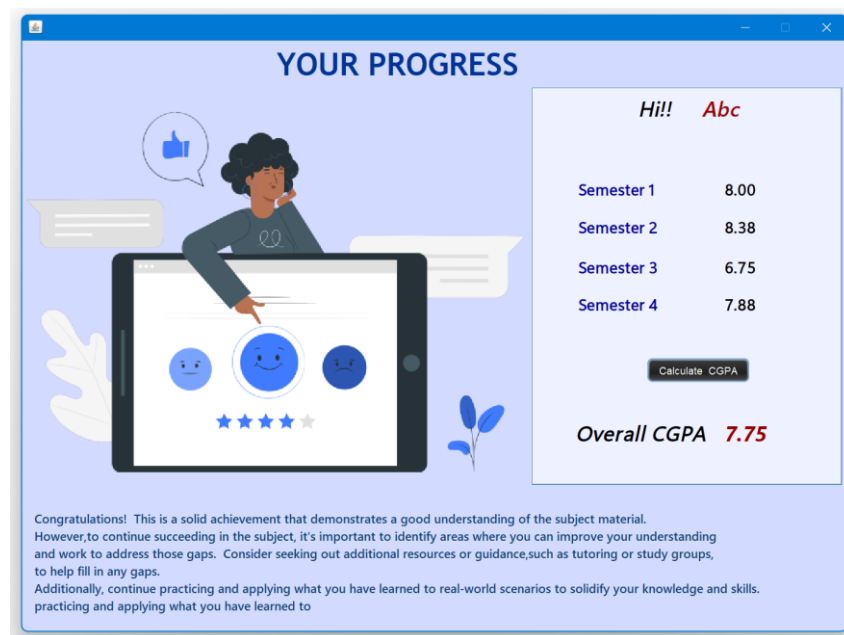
YOUR PROGRESS

Hi!! Abc

Semester 1 8.00

Semester 2 8.38

Semester 3 6.75

Semester 4 7.88

Calculate CGPA

Overall CGPA 7.75

Congratulations! This is a solid achievement that demonstrates a good understanding of the subject material.
However,to continue succeeding in the subject, it's important to identify areas where you can improve your understanding and work to address those gaps. Consider seeking out additional resources or guidance,such as tutoring or study groups, to help fill in any gaps.
Additionally, continue practicing and applying what you have learned to real-world scenarios to solidify your knowledge and skills. practicing and applying what you have learned to